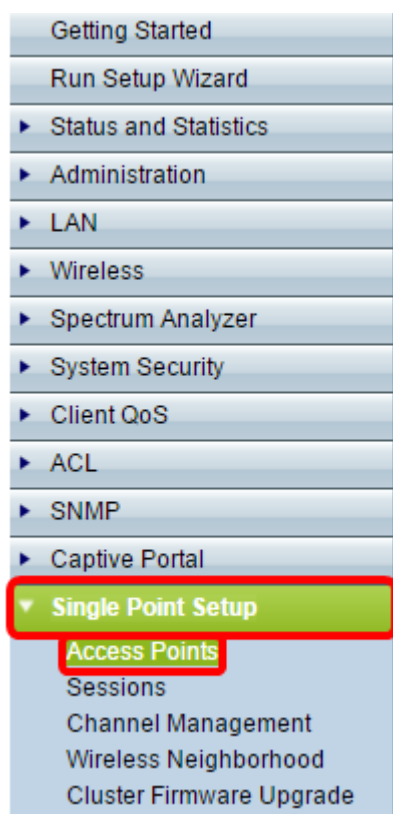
Getting Started
Run Setup Wizard
Status and Statistics
Administration
LAN
Wireless
Spectrum Analyzer
System Security
Client QoS
ACL
SNMP
Captive Portal
Single Point Setup
Access Points
Sessions
Channel Management
Wireless Neighborhood
Cluster Firmware Upgrade